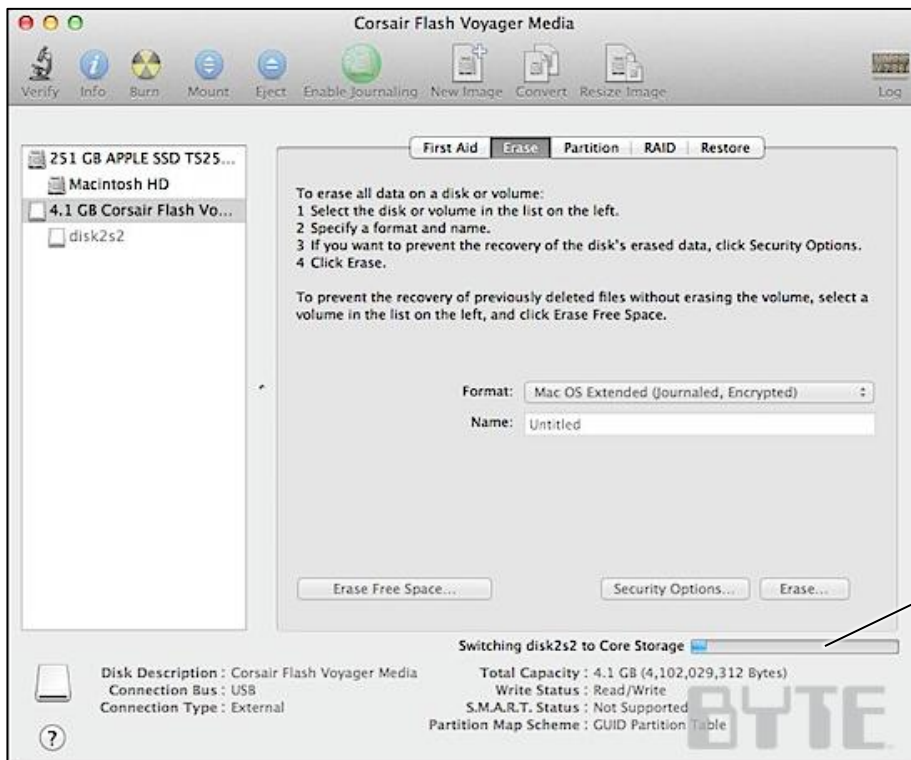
Corsair Flash Voyager Media

Verify Info Burn Mount Eject Enable Journaling New Image Convert Resize Image Log

251 GB APPLE SSD TS25...
Macintosh HD
4.1 GB Corsair Flash Vo...
disk2s2

First Aid Erase Partition RAID Restore

To erase all data on a disk or volume:
1 Select the disk or volume in the list on the left.
2 Specify a format and name.
3 If you want to prevent the recovery of the disk's erased data, click Security Options.
4 Click Erase.

To prevent the recovery of previously deleted files without erasing the volume, select a volume in the list on the left, and click Erase Free Space.

Format: Mac OS Extended (Journaled, Encrypted)
Name: Untitled

Erase Free Space... Security Options... Erase...

Switching disk2s2 to Core Storage

Disk Description : Corsair Flash Voyager Media
Connection Bus : USB
Connection Type : External

Total Capacity : 4.1 GB (4,102,029,312 Bytes)
Write Status : Read/Write
S.M.A.R.T. Status : Not Supported
Partition Map Scheme : GUID Partition Table

?

BYTE